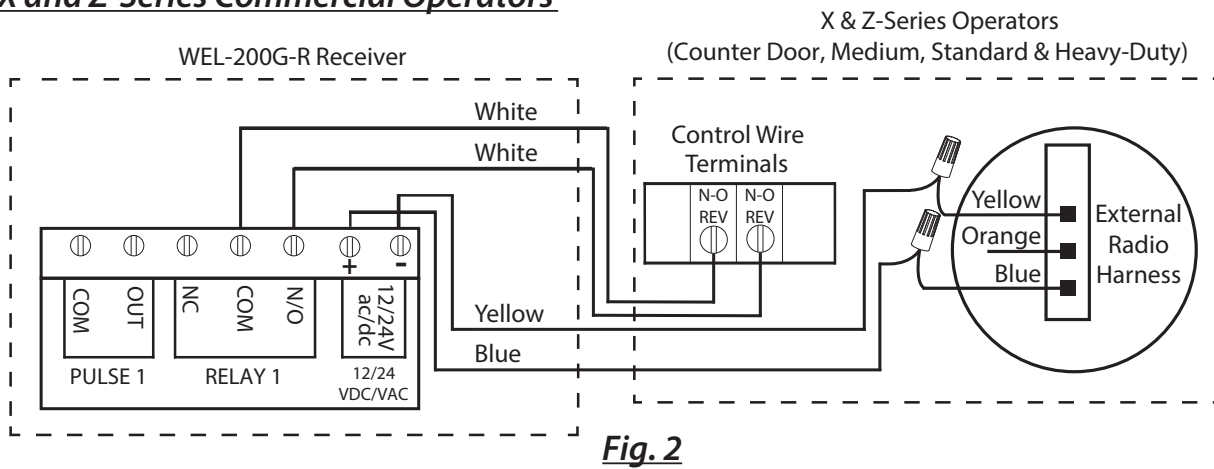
X and Z-Series Commercial Operators

WEL-200G-R Receiver

X & Z-Series Operators (Counter Door, Medium, Standard & Heavy-Duty)

White

White

Control Wire Terminals

N-O REV

N-O REV

Yellow

Orange

Blue

External Radio Harness

+

-

COM

OUT

NC

COM

N/O

12/24V ac/dc

Yellow

Blue

PULSE 1

RELAY 1

12/24 VDC/VAC

Fig. 2